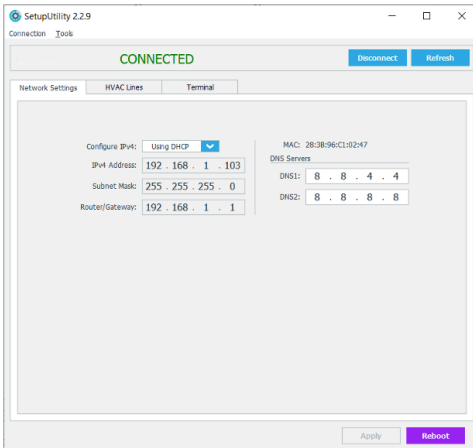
SetupUtility 2.2.9

Connection Tools

CONNECTED

Disconnect

Refresh

Network Settings

HVAC Lines

Terminal

Configure IPv4: Using DHCP

IPv4 Address: 192 . 168 . 1 . 103

Subnet Mask: 255 . 255 . 255 . 0

Router/Gateway: 192 . 168 . 1 . 1

MAC: 28:3B:96:C1:02:47

DNS Servers

DNS1: 8 . 8 . 4 . 4

DNS2: 8 . 8 . 8 . 8

Apply

Reboot